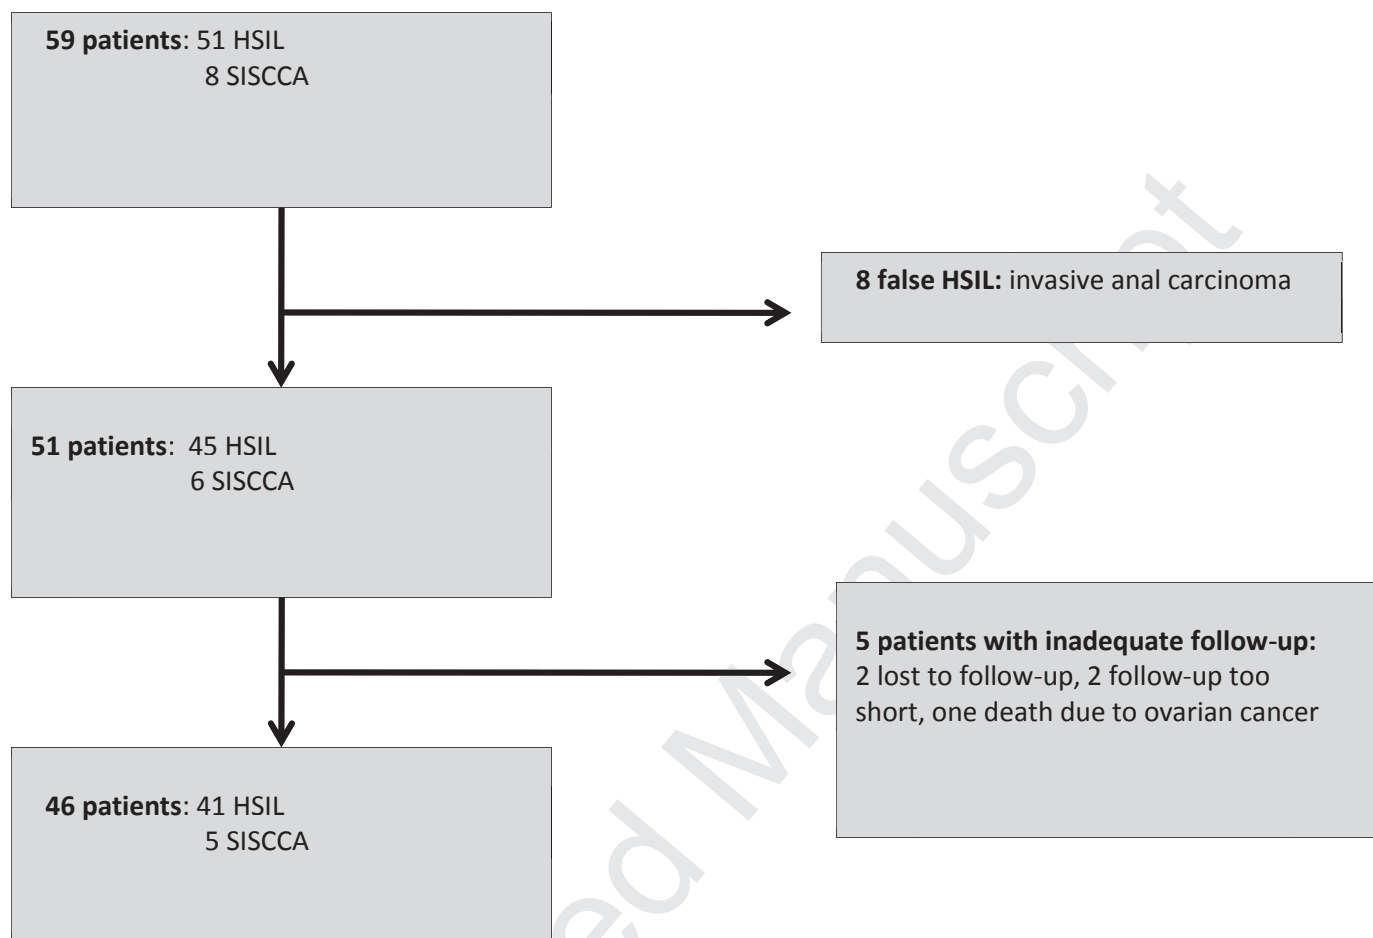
**59 patients**: 51 HSIL
8 SISCCA

**8 false HSIL:** invasive anal carcinoma

**51 patients**: 45 HSIL
6 SISCCA

**5 patients with inadequate follow-up:** 2 lost to follow-up, 2 follow-up too short, one death due to ovarian cancer

**46 patients**: 41 HSIL
5 SISCCA

ed Manuscript